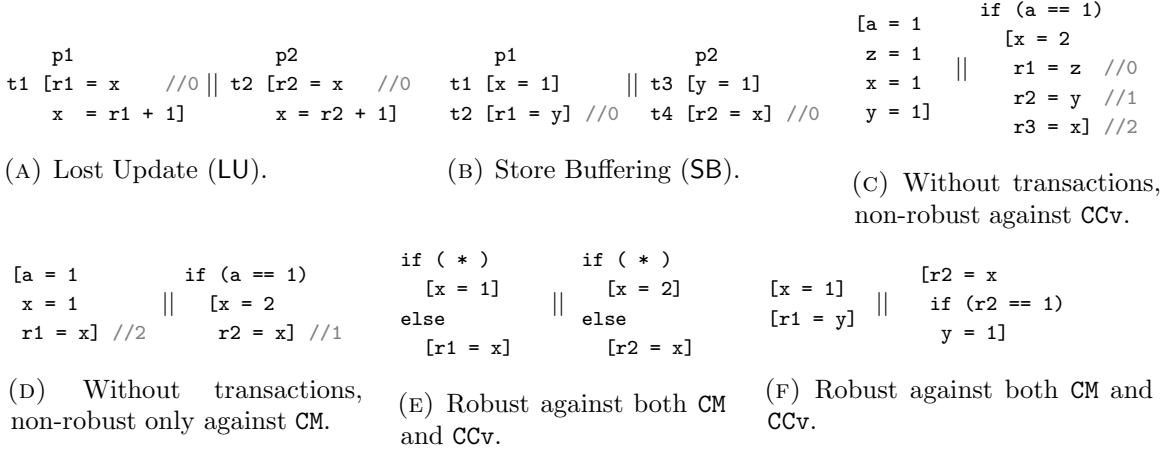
p1 p2
t1 [r1 = x //0 || t2 [r2 = x //0
x = r1 + 1] x = r2 + 1]

(A) Lost Update (LU).

p1 p2
t1 [x = 1] || t3 [y = 1]
t2 [r1 = y] //0 t4 [r2 = x] //0

(B) Store Buffering (SB).

[a = 1
z = 1
x = 1
y = 1]
||
if (a == 1)
[x = 2
r1 = z //0
r2 = y //1
r3 = x] //2

(C) Without transactions, non-robust against CCv.

[a = 1
x = 1
r1 = x] //2
||
if (a == 1)
[x = 2
r2 = x] //1

(D) Without transactions, non-robust only against CM.

if ( * )
[x = 1]
else
[r1 = x]
||
if ( * )
[x = 2]
else
[r2 = x]

(E) Robust against both CM and CCv.

[x = 1]
[r1 = y]
||
[r2 = x
if (r2 == 1)
y = 1]

(F) Robust against both CM and CCv.